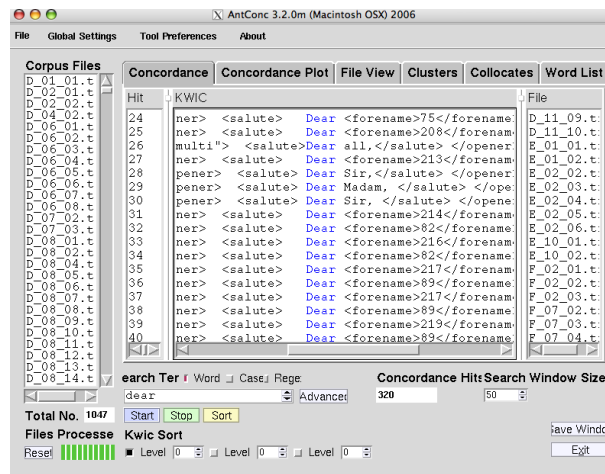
AntConc 3.2.0m (Macintosh OSX) 2006

File Global Settings Tool Preferences About

Corpus Files
D_01_01.t
D_02_01.t
D_02_02.t
D_04_02.t
D_06_01.t
D_06_02.t
D_06_03.t
D_06_04.t
D_06_05.t
D_06_06.t
D_06_08.t
D_07_02.t
D_07_03.t
D_08_01.t
D_08_02.t
D_08_04.t
D_08_05.t
D_08_06.t
D_08_07.t
D_08_08.t
D_08_09.t
D_08_10.t
D_08_11.t
D_08_12.t
D_08_13.t
D_08_14.t

Concordance | Concordance Plot | File View | Clusters | Collocates | Word List

| Hit | KWIC | File |
|---|---|---|
| 24 | ner> <salute> Dear <forename>75</forename | D_11_09.t |
| 25 | ner> <salute> Dear <forename>208</forenam | D_11_10.t |
| 26 | multi"> <salute>Dear all,</salute> </opener | E_01_01.t |
| 27 | ner> <salute> Dear <forename>213</forenam | E_01_02.t |
| 28 | pener> <salute> Dear Sir,</salute> </opener | E_02_02.t |
| 29 | pener> <salute> Dear Madam, </salute> </ope | E_02_03.t |
| 30 | pener> <salute> Dear Sir, </salute> </opene | E_02_04.t |
| 31 | ner> <salute> Dear <forename>214</forenam | E_02_05.t |
| 32 | ner> <salute> Dear <forename>82</forename | E_02_06.t |
| 33 | ner> <salute> Dear <forename>216</forenam | E_10_01.t |
| 34 | ner> <salute> Dear <forename>82</forename | E_10_02.t |
| 35 | ner> <salute> Dear <forename>217</forenam | F_02_01.t |
| 36 | ner> <salute> Dear <forename>89</forename | F_02_02.t |
| 37 | ner> <salute> Dear <forename>217</forenam | F_02_03.t |
| 38 | ner> <salute> Dear <forename>89</forename | F_07_02.t |
| 39 | ner> <salute> Dear <forename>219</forenam | F_07_03.t |
| 40 | ner> <salute> Dear <forename>89</forename | F_07_04.t |

earch Ter Word Case Rege:
dear
Advanced
Start Stop Sort
Concordance Hits 320
Search Window Size 50

Total No. 1047
Files Processe
Reset
Kwic Sort
Level 0 Level 0 Level 0
ave Windo
Exit